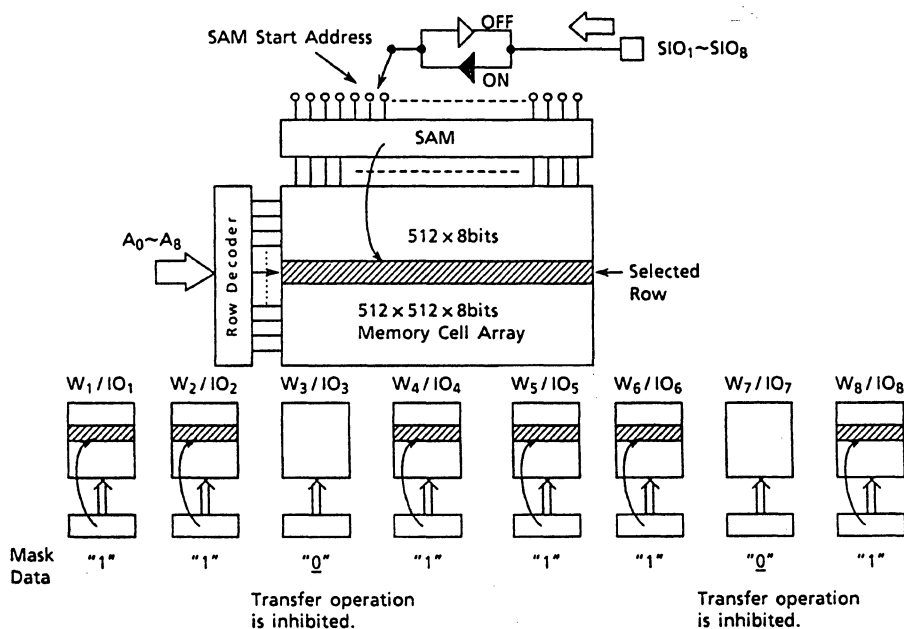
SAM Start Address

OFF

ON

$SIO_1 \sim SIO_8$

SAM

$A_0 \sim A_8$

Row Decoder

$512 \times 8$bits

← Selected Row

$512 \times 512 \times 8$bits
Memory Cell Array

$W_1 / IO_1$ $W_2 / IO_2$ $W_3 / IO_3$ $W_4 / IO_4$ $W_5 / IO_5$ $W_6 / IO_6$ $W_7 / IO_7$ $W_8 / IO_8$

Mask Data "1" "1" "0" "1" "1" "1" "0" "1"

Transfer operation is inhibited.

Transfer operation is inhibited.